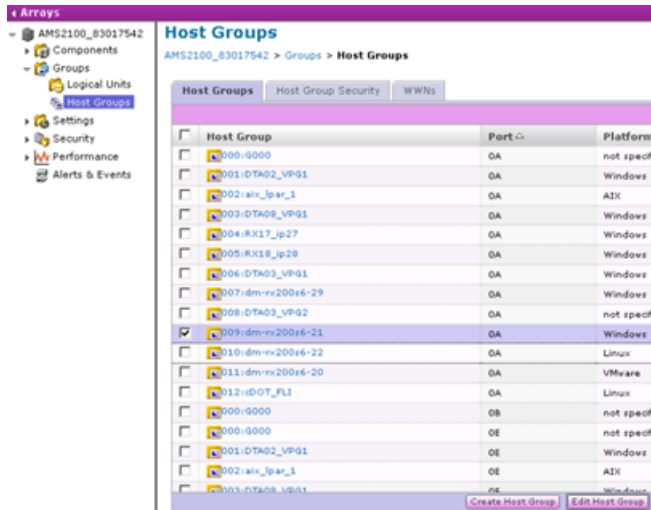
Arrays

AMS2100_83017542
Components
Groups
Logical Units
Host Groups
Settings
Security
Performance
Alerts & Events

Host Groups

AMS2100_83017542 > Groups > Host Groups

Host Groups | Host Group Security | WWNs

| | Host Group | Port | Platform |
|---|---|---|---|
| ☐ | 000:G000 | 0A | not specif |
| ☐ | 001:DTA02_VPG1 | 0A | Windows |
| ☐ | 002:aix_lpar_1 | 0A | AIX |
| ☐ | 003:DTA08_VPG1 | 0A | Windows |
| ☐ | 004:RX17_ip27 | 0A | Windows |
| ☐ | 005:RX18_ip28 | 0A | Windows |
| ☐ | 006:DTA03_VPG1 | 0A | Windows |
| ☐ | 007:dm-rx200s6-29 | 0A | Windows |
| ☐ | 008:DTA03_VPG2 | 0A | not specif |
| ☑ | 009:dm-rx200s6-21 | 0A | Windows |
| ☐ | 010:dm-rx200s6-22 | 0A | Linux |
| ☐ | 011:dm-rx200s6-20 | 0A | VMware |
| ☐ | 012:cDOT_FLI | 0A | Linux |
| ☐ | 000:G000 | 0B | not specif |
| ☐ | 000:G000 | 0E | not specif |
| ☐ | 001:DTA02_VPG1 | 0E | Windows |
| ☐ | 002:aix_lpar_1 | 0E | AIX |
| ☐ | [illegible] | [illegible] | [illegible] |

Create Host Group | Edit Host Group